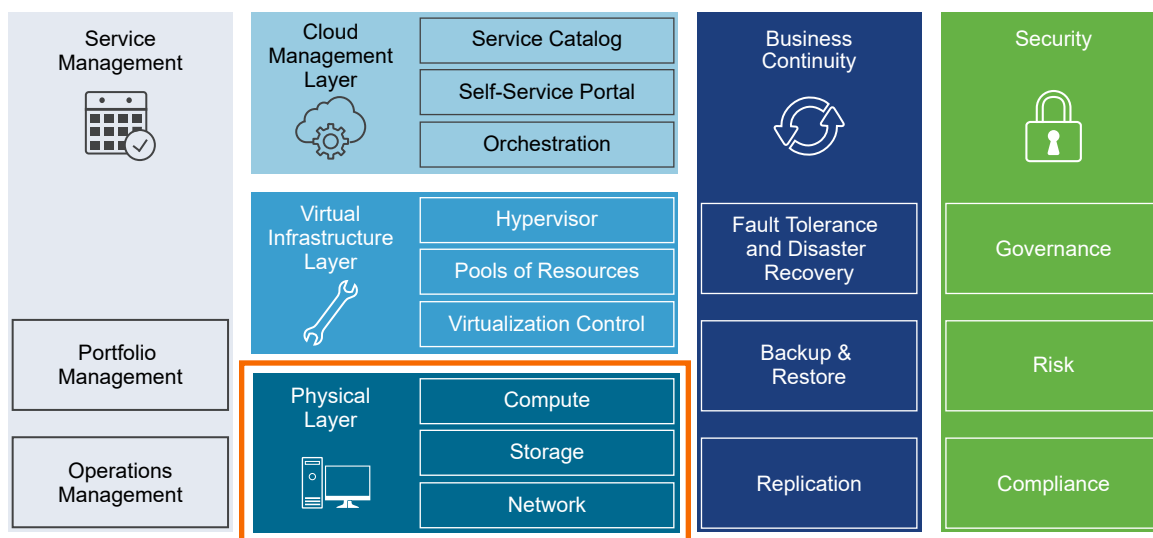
Service Management

Portfolio Management

Operations Management

Cloud Management Layer

Service Catalog

Self-Service Portal

Orchestration

Virtual Infrastructure Layer

Hypervisor

Pools of Resources

Virtualization Control

Physical Layer

Compute

Storage

Network

Business Continuity

Fault Tolerance and Disaster Recovery

Backup & Restore

Replication

Security

Governance

Risk

Compliance